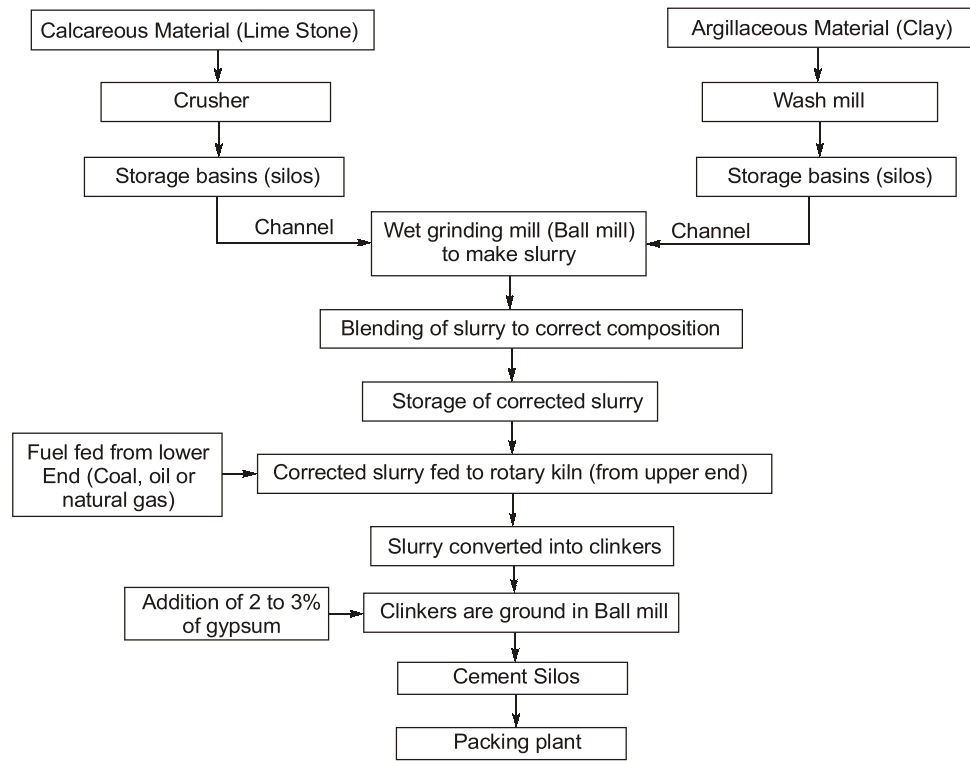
Calcareous Material (Lime Stone)

Crusher

Storage basins (silos)

Argillaceous Material (Clay)

Wash mill

Storage basins (silos)

Channel

Wet grinding mill (Ball mill) to make slurry

Channel

Blending of slurry to correct composition

Storage of corrected slurry

Fuel fed from lower End (Coal, oil or natural gas)

Corrected slurry fed to rotary kiln (from upper end)

Slurry converted into clinkers

Addition of 2 to 3% of gypsum

Clinkers are ground in Ball mill

Cement Silos

Packing plant